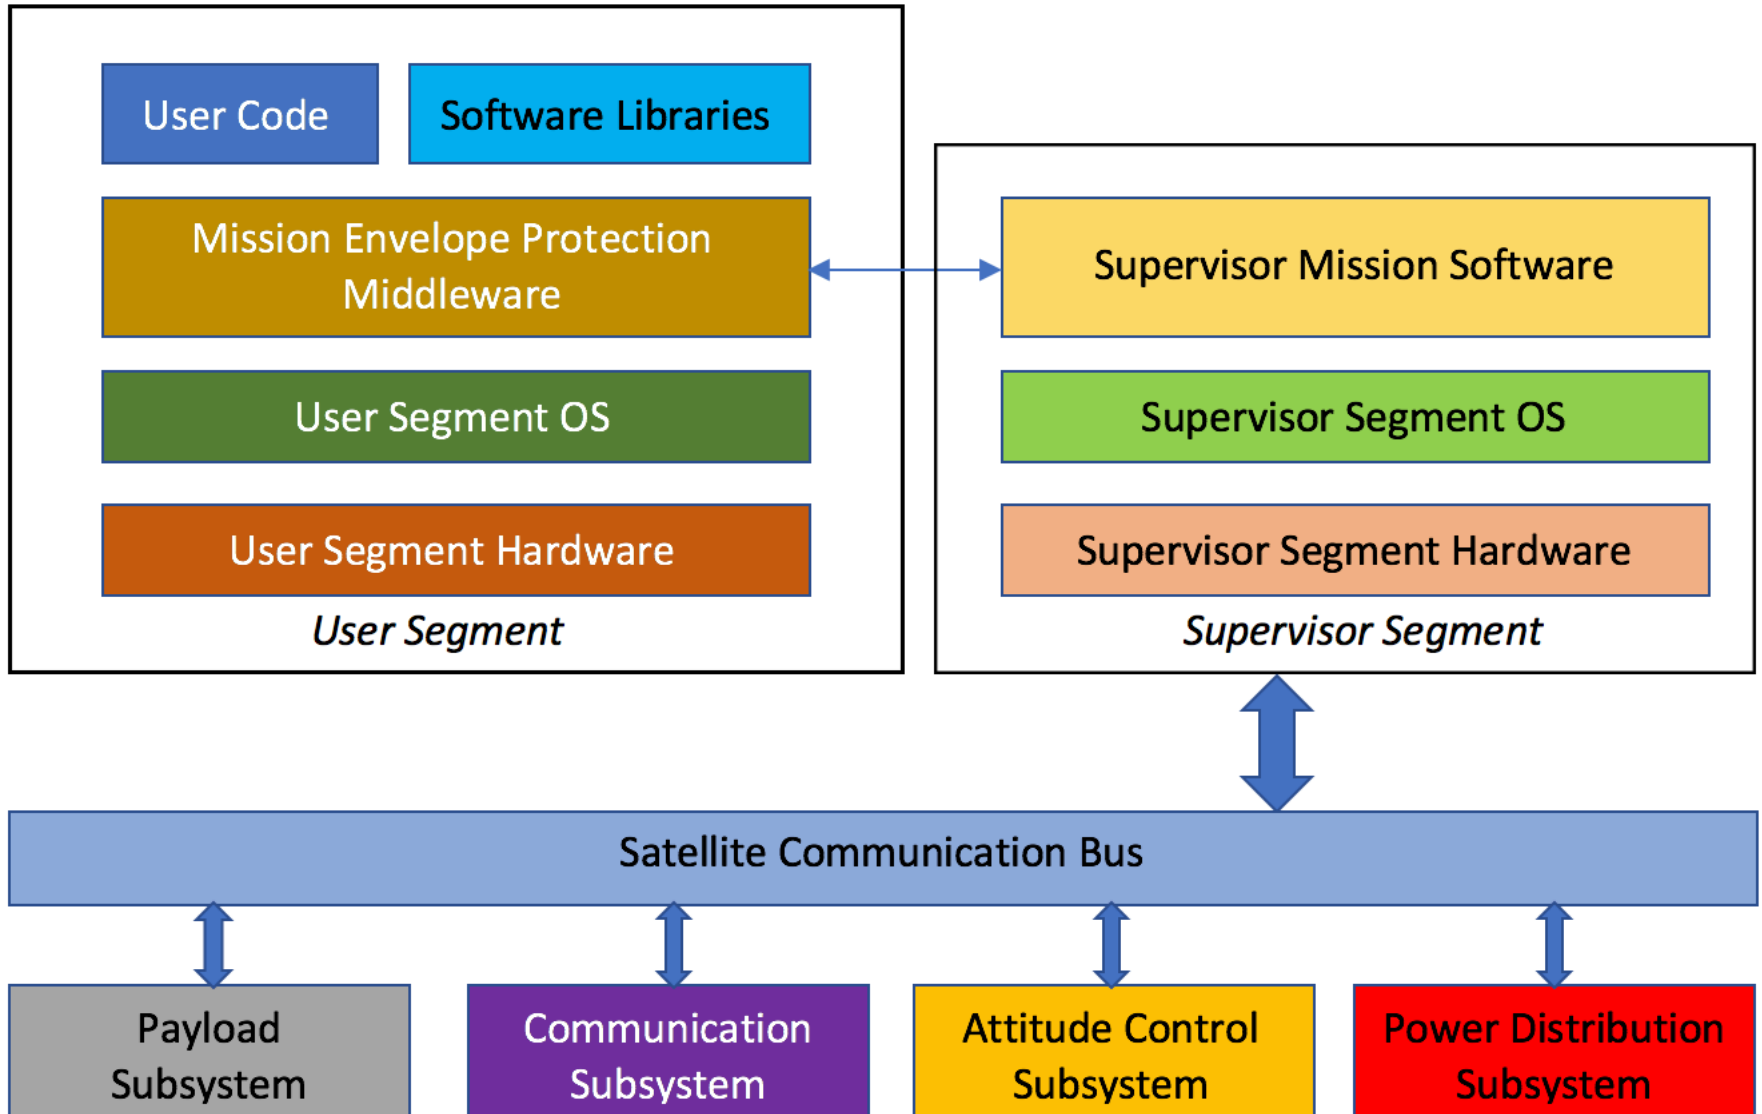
User Code

Software Libraries

Mission Envelope Protection Middleware

User Segment OS

User Segment Hardware

User Segment

Supervisor Mission Software

Supervisor Segment OS

Supervisor Segment Hardware

Supervisor Segment

Satellite Communication Bus

Payload Subsystem

Communication Subsystem

Attitude Control Subsystem

Power Distribution Subsystem